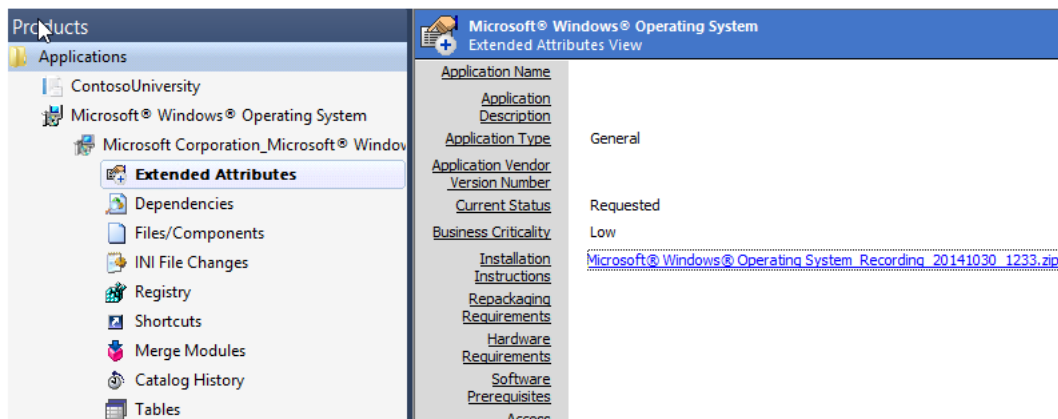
Products
Applications
ContosoUniversity
Microsoft® Windows® Operating System
Microsoft Corporation_Microsoft® Windov
Extended Attributes
Dependencies
Files/Components
INI File Changes
Registry
Shortcuts
Merge Modules
Catalog History
Tables

Microsoft® Windows® Operating System
Extended Attributes View

| | |
|---|---|
| Application Name | |
| Application Description | |
| Application Type | General |
| Application Vendor Version Number | |
| Current Status | Requested |
| Business Criticality | Low |
| Installation Instructions | Microsoft® Windows® Operating System_Recording_20141030_1233.zip |
| Repackaging Requirements | |
| Hardware Requirements | |
| Software Prerequisites | |
| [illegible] | |